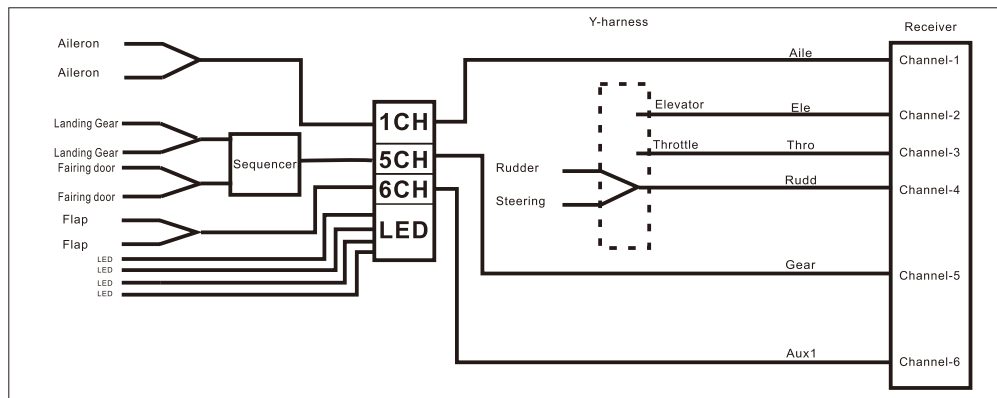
Y-harness

Receiver

Aileron
Aileron
Landing Gear
Landing Gear
Fairing door
Fairing door
Flap
Flap
LED
LED
LED
LED

Sequencer

1CH
5CH
6CH
LED

Aile
Elevator
Ele
Throttle
Thro
Rudder
Steering
Rudd
Gear
Aux1

Channel-1
Channel-2
Channel-3
Channel-4
Channel-5
Channel-6